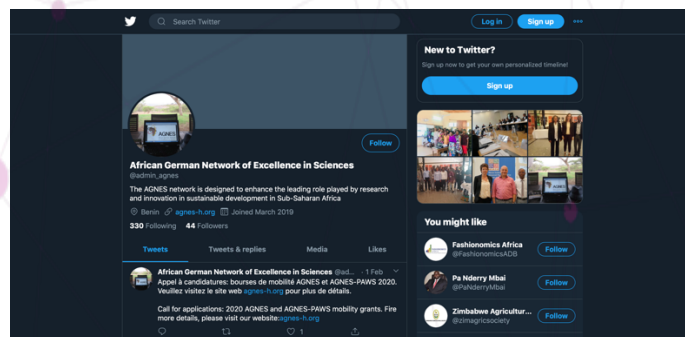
Search Twitter

Log in

Sign up

AGNES

Follow

African German Network of Excellence in Sciences

@admin_agnes

The AGNES network is designed to enhance the leading role played by research and innovation in sustainable development in Sub-Saharan Africa

Benin agnes-h.org Joined March 2019

330 Following 44 Followers

Tweets

Tweets & replies

Media

Likes

African German Network of Excellence in Sciences @ad... · 1 Feb

Appel à candidatures: bourses de mobilité AGNES et AGNES-PAWS 2020. Veuillez visitez le site web agnes-h.org pour plus de détails.

Call for applications: 2020 AGNES and AGNES-PAWS mobility grants. Fire more details, please visit our websiteagnes-h.org

1

New to Twitter?

Sign up now to get your own personalized timeline!

Sign up

You might like

Fashionomics Africa
@FashionomicsADB

Follow

Pa Nderry Mbai
@PaNderryMbai

Follow

Zimbabwe Agricultur...
@zimagricsociety

Follow